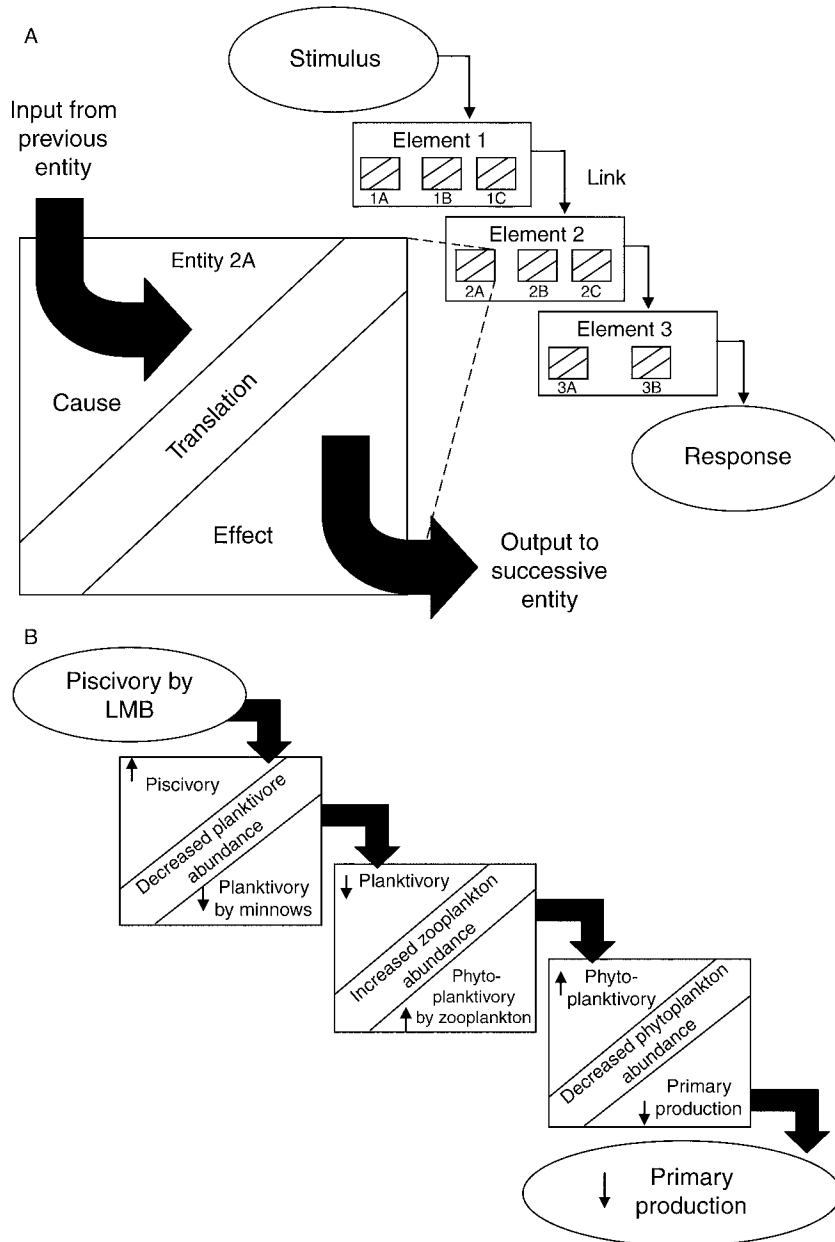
A

Stimulus

Input from previous entity

Element 1

1A 1B 1C

Link

Element 2

Entity 2A

2A 2B 2C

Element 3

3A 3B

Cause

Translation

Response

Effect

Output to successive entity

B

Piscivory by LMB

↑ Piscivory

Decreased planktivore abundance

↓ Planktivory by minnows

↓ Planktivory

Increased zooplankton abundance

↑ Phytoplanktivory by zooplankton

↑ Phytoplanktivory

Decreased phytoplankton abundance

↓ Primary production

↓ Primary production